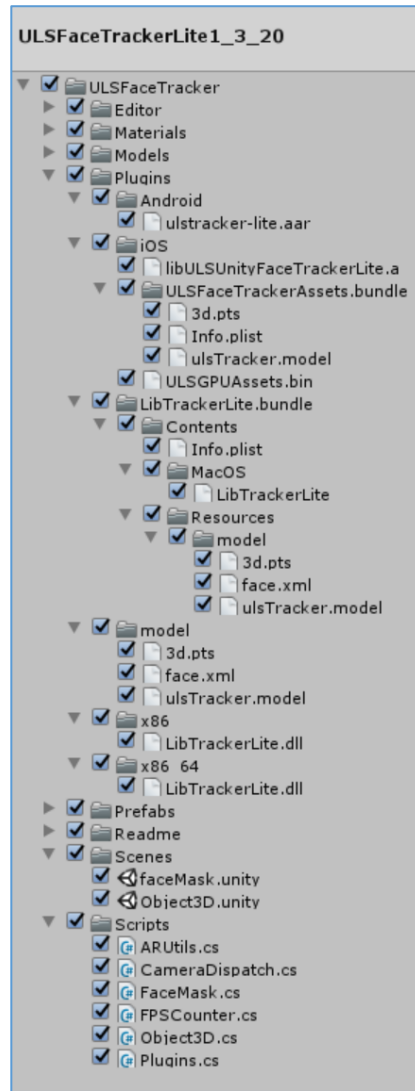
ULSFaceTrackerLite1_3_20

ULSFaceTracker
Editor
Materials
Models
Plugins
Android
ulstracker-lite.aar
iOS
libULSUnityFaceTrackerLite.a
ULSFaceTrackerAssets.bundle
3d.pts
Info.plist
ulsTracker.model
ULSGPUAssets.bin
LibTrackerLite.bundle
Contents
Info.plist
MacOS
LibTrackerLite
Resources
model
3d.pts
face.xml
ulsTracker.model
model
3d.pts
face.xml
ulsTracker.model
x86
LibTrackerLite.dll
x86 64
LibTrackerLite.dll
Prefabs
Readme
Scenes
faceMask.unity
Object3D.unity
Scripts
ARUtils.cs
CameraDispatch.cs
FaceMask.cs
FPSCounter.cs
Object3D.cs
Plugins.cs